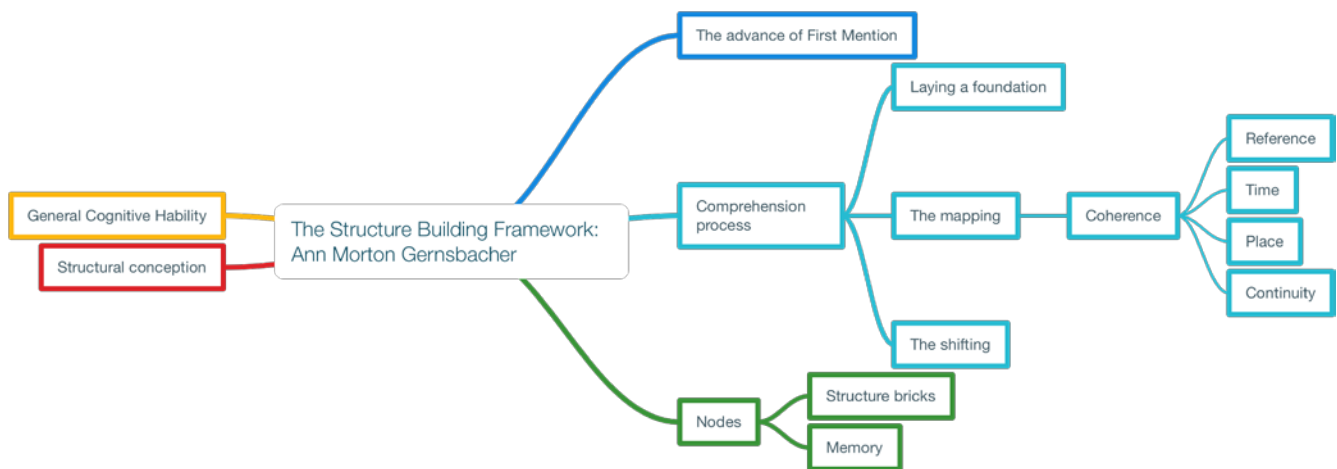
The Structure Building Framework: Ann Morton Gernsbacher

General Cognitive Hability

Structural conception

The advance of First Mention

Comprehension process

Laying a foundation

The mapping

Coherence

Reference

Time

Place

Continuity

The shifting

Nodes

Structure bricks

Memory